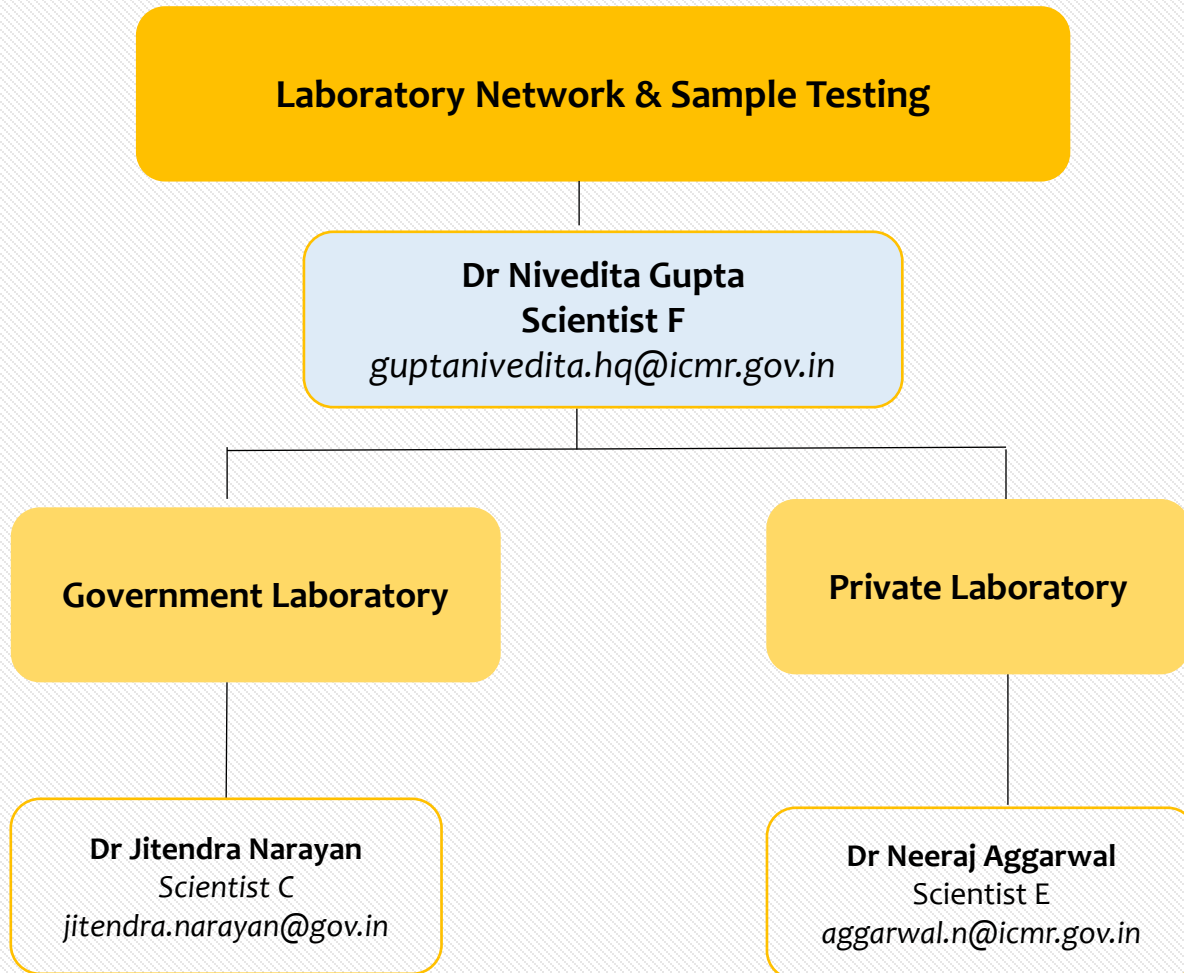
Laboratory Network & Sample Testing

Dr Nivedita Gupta
Scientist F
guptanivedita.hq@icmr.gov.in

Government Laboratory

Private Laboratory

Dr Jitendra Narayan
Scientist C
jitendra.narayan@gov.in

Dr Neeraj Aggarwal
Scientist E
aggarwal.n@icmr.gov.in